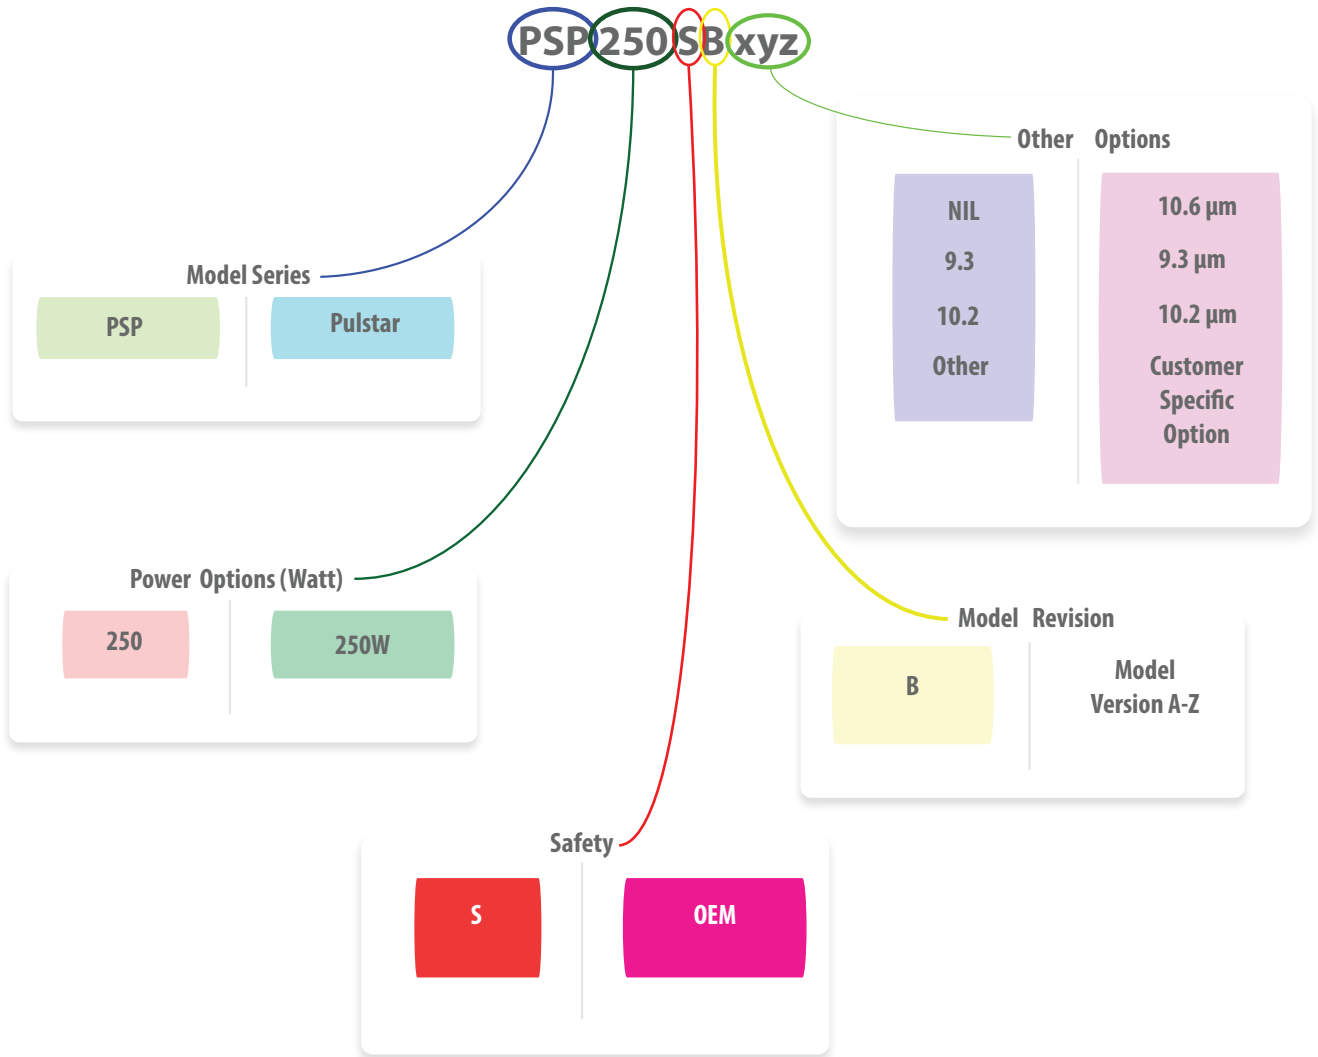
PSP250SBxyz

Other Options

| NIL | 10.6 µm |
|---|---|
| 9.3 | 9.3 µm |
| 10.2 | 10.2 µm |
| Other | Customer Specific Option |

Model Series

| PSP | Pulstar |
|---|---|

Power Options (Watt)

| 250 | 250W |
|---|---|

Model Revision

| B | Model Version A-Z |
|---|---|

Safety

| S | OEM |
|---|---|